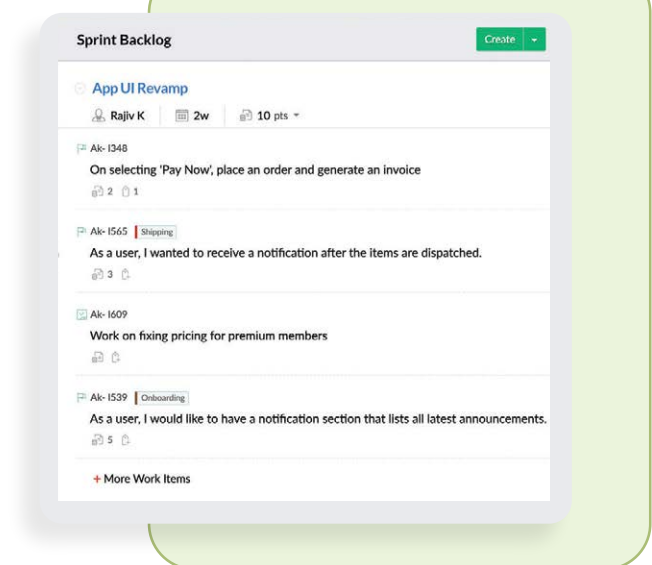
Sprint Backlog

Create

App UI Revamp

Rajiv K 2w 10 pts

Ak- I348

On selecting 'Pay Now', place an order and generate an invoice

2 1

Ak- I565 Shipping

As a user, I wanted to receive a notification after the items are dispatched.

3

Ak- I609

Work on fixing pricing for premium members

Ak- I539 Onboarding

As a user, I would like to have a notification section that lists all latest announcements.

5

+ More Work Items